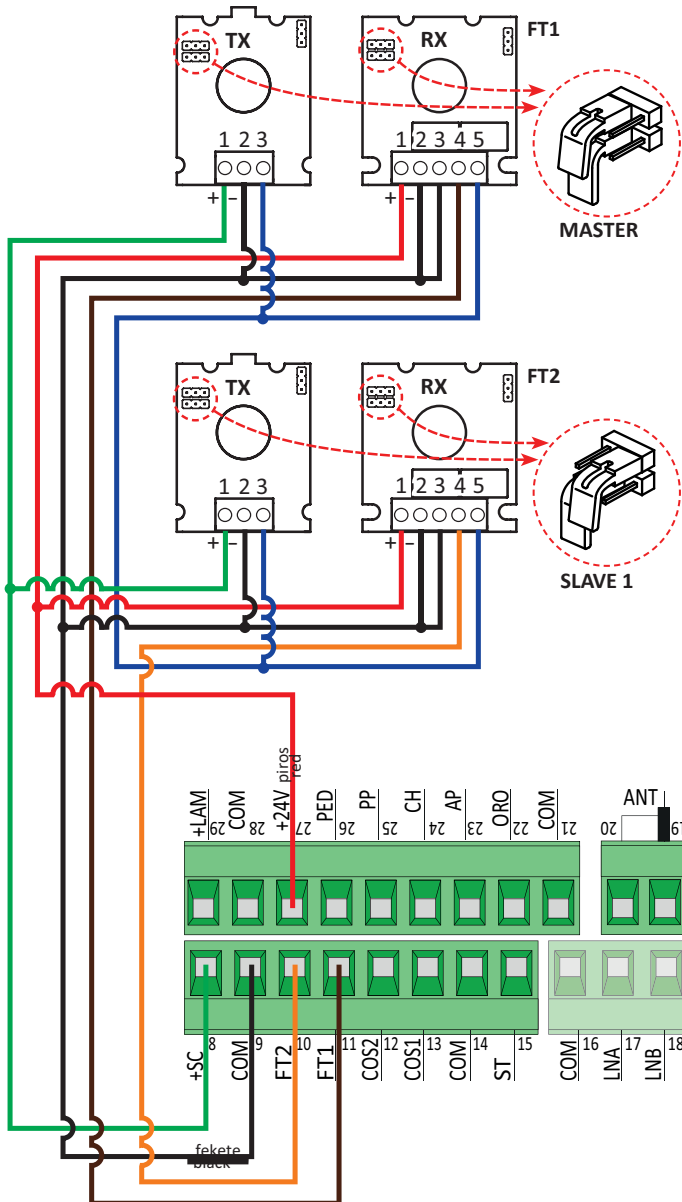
TX
1 2 3
+ -
RX
1 2 3 4 5
+ -
FT1
MASTER

TX
1 2 3
+ -
RX
1 2 3 4 5
+ -
FT2
SLAVE 1

piros
red

+LAM 29
COM 28
+24V 27
PED 26
PP 25
CH 24
AP 23
ORO 22
COM 21
ANT
20
19

+SC 8
COM 9
FT2 10
FT1 11
COS2 12
COS1 13
COM 14
ST 15
COM 16
LNA 17
LNB 18

fekete
black